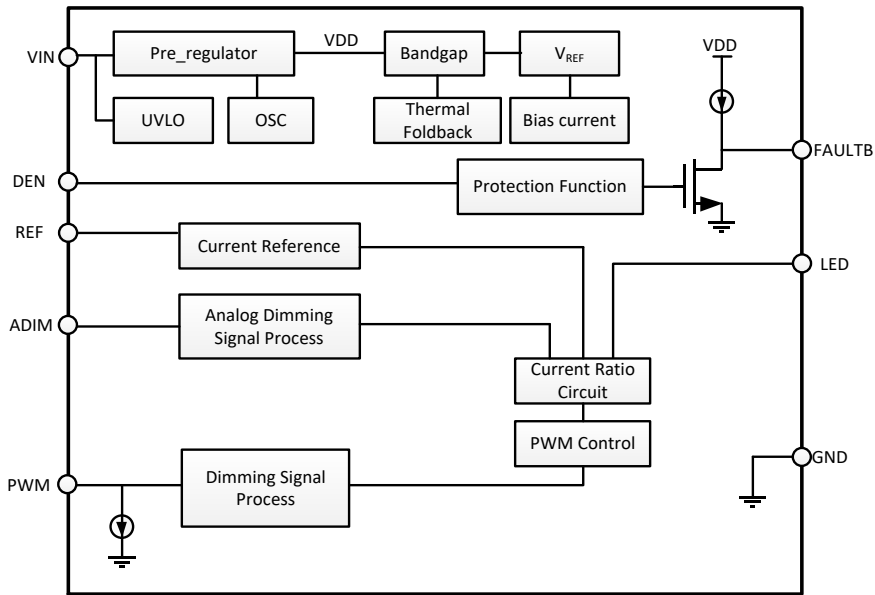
VIN
Pre_regulator
VDD
Bandgap
$V_{REF}$
VDD
UVLO
OSC
Thermal Foldback
Bias current
FAULTB
DEN
Protection Function
REF
Current Reference
LED
ADIM
Analog Dimming Signal Process
Current Ratio Circuit
PWM Control
GND
PWM
Dimming Signal Process